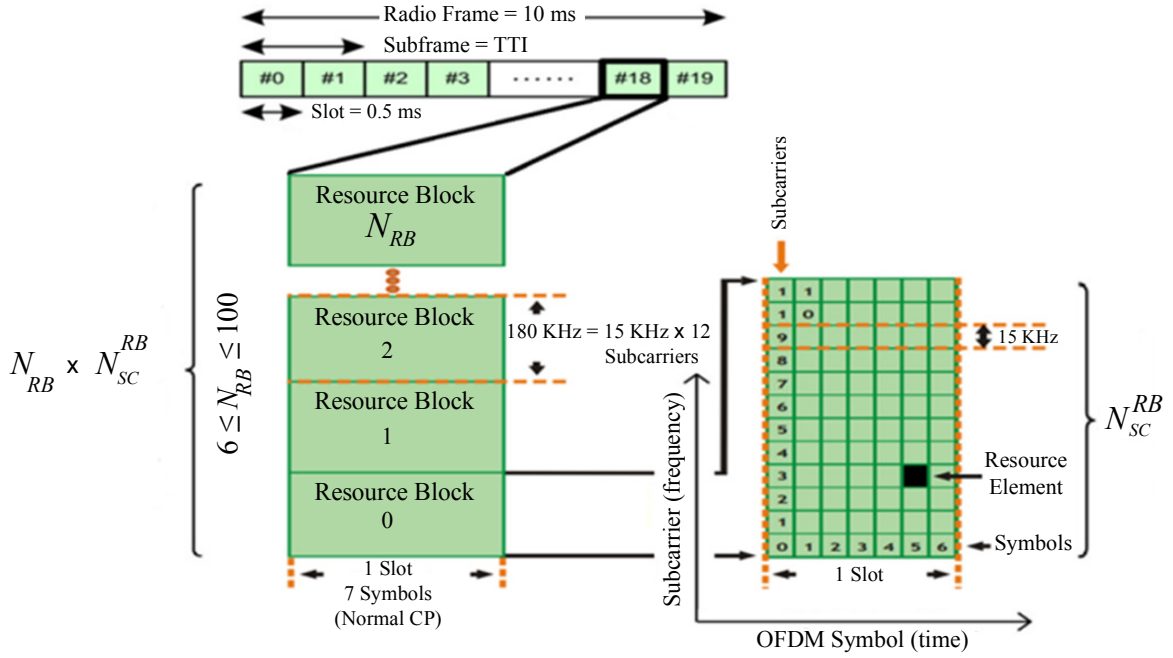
Radio Frame = 10 ms

Subframe = TTI

#0 #1 #2 #3 ······ #18 #19

Slot = 0.5 ms

$N_{RB} \times N_{SC}^{RB}$

$6 \leq N_{RB} \leq 100$

Resource Block $N_{RB}$

Resource Block 2

180 KHz = 15 KHz x 12 Subcarriers

Resource Block 1

Resource Block 0

1 Slot
7 Symbols
(Normal CP)

Subcarriers

11
10
9
8
7
6
5
4
3
2
1
0 1 2 3 4 5 6

15 KHz

$N_{SC}^{RB}$

Resource Element

Symbols

1 Slot

Subcarrier (frequency)

OFDM Symbol (time)